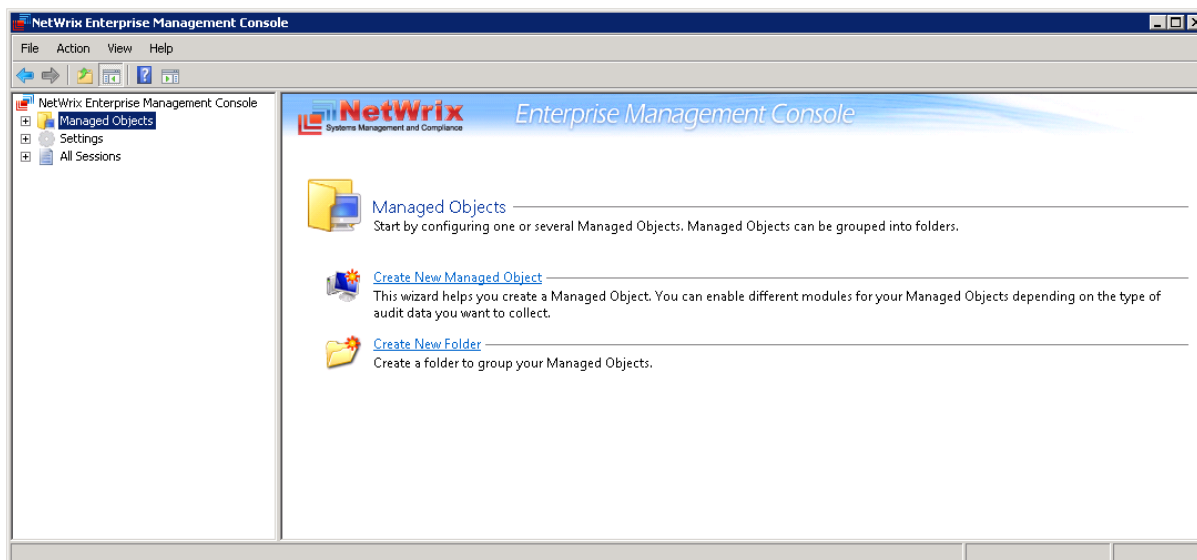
NetWrix Enterprise Management Console

File Action View Help

NetWrix Enterprise Management Console
Managed Objects
Settings
All Sessions

NetWrix
Systems Management and Compliance
Enterprise Management Console

Managed Objects
Start by configuring one or several Managed Objects. Managed Objects can be grouped into folders.

Create New Managed Object
This wizard helps you create a Managed Object. You can enable different modules for your Managed Objects depending on the type of audit data you want to collect.

Create New Folder
Create a folder to group your Managed Objects.